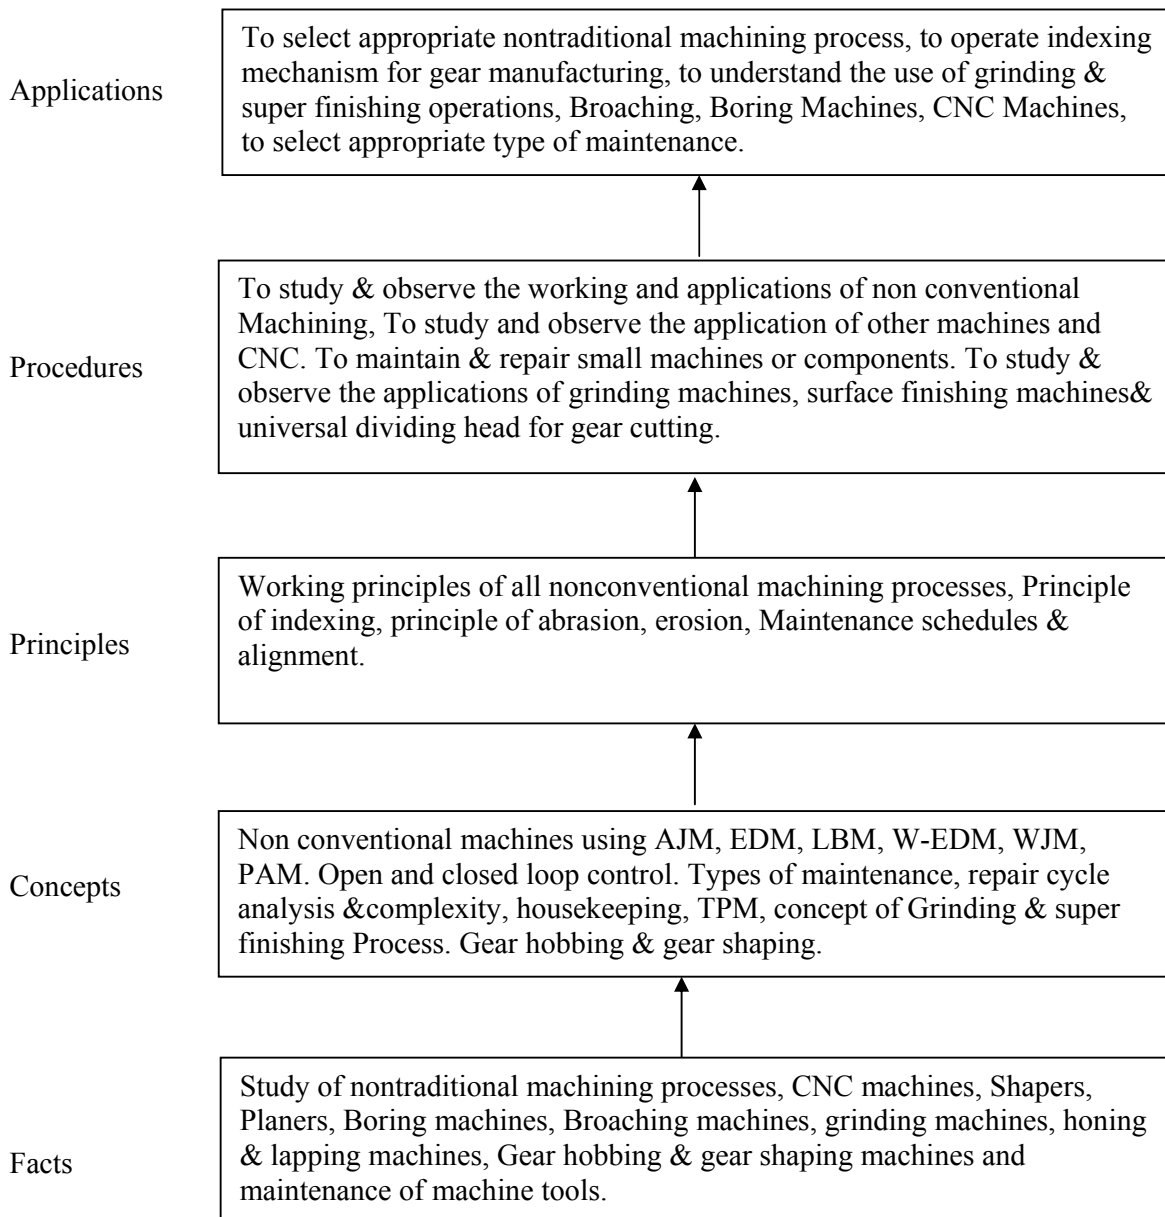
Applications

To select appropriate nontraditional machining process, to operate indexing mechanism for gear manufacturing, to understand the use of grinding & super finishing operations, Broaching, Boring Machines, CNC Machines, to select appropriate type of maintenance.

Procedures

To study & observe the working and applications of non conventional Machining, To study and observe the application of other machines and CNC. To maintain & repair small machines or components. To study & observe the applications of grinding machines, surface finishing machines& universal dividing head for gear cutting.

Principles

Working principles of all nonconventional machining processes, Principle of indexing, principle of abrasion, erosion, Maintenance schedules & alignment.

Concepts

Non conventional machines using AJM, EDM, LBM, W-EDM, WJM, PAM. Open and closed loop control. Types of maintenance, repair cycle analysis &complexity, housekeeping, TPM, concept of Grinding & super finishing Process. Gear hobbing & gear shaping.

Facts

Study of nontraditional machining processes, CNC machines, Shapers, Planers, Boring machines, Broaching machines, grinding machines, honing & lapping machines, Gear hobbing & gear shaping machines and maintenance of machine tools.